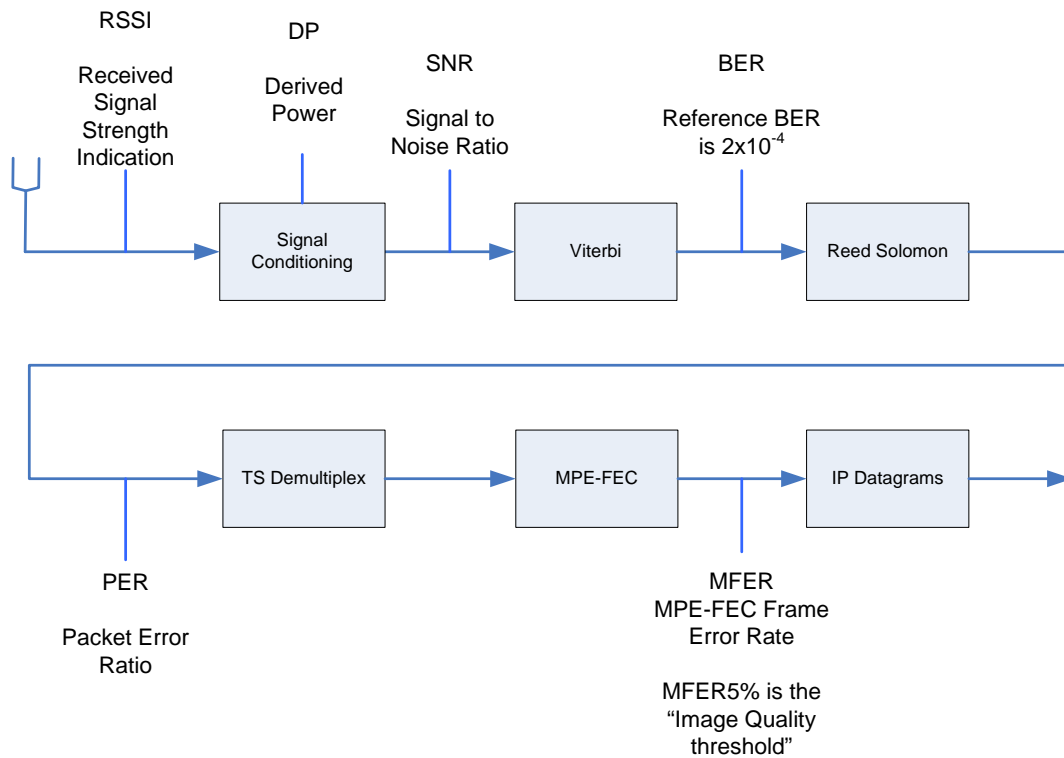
RSSI

Received Signal Strength Indication

DP

Derived Power

SNR

Signal to Noise Ratio

BER

Reference BER is $2x10^{-4}$

Signal Conditioning

Viterbi

Reed Solomon

TS Demultiplex

MPE-FEC

IP Datagrams

PER

Packet Error Ratio

MFER
MPE-FEC Frame Error Rate

MFER5% is the “Image Quality threshold”